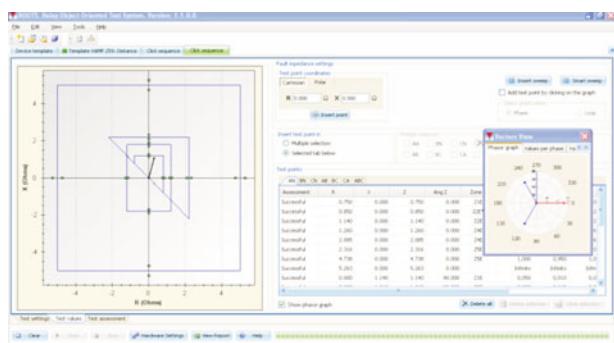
ROOTS, Relay Object Oriented Test System, Version 3.3.0.0

File Edit View Tools Help

Device templates | Template HAMF Z94 Distance | Click sequence | Click sequence

Fault impedance settings

Test point coordinates

Cartesian Polar

R 0.000 Ω X 0.000 Ω

Insert point

Insert sweep Smart sweep

Add test point by clicking on the graph

Insert test point in

Multiple selection

Selected tab below

Test points

AN BN CN AB BC CA ABC

| Assessment | R | X | Z | Ang Z | Zone |
|---|---|---|---|---|---|
| Successful | 0.750 | 0.000 | 0.750 | 0.000 | 210 |
| Successful | 0.950 | 0.000 | 0.950 | 0.000 | 225 |
| Successful | 1.140 | 0.000 | 1.140 | 0.000 | 240 |
| Successful | 1.265 | 0.000 | 1.265 | 0.000 | 240 |
| Successful | 2.005 | 0.000 | 2.005 | 0.000 | 240 |
| Successful | 2.316 | 0.000 | 2.316 | 0.000 | 240 |
| Successful | 4.738 | 0.000 | 4.738 | 0.000 | 250 |
| Successful | 5.263 | 0.000 | 5.263 | 0.000 | |
| Successful | 0.000 | 1.140 | 1.140 | 90.000 | 210 |

Vectors View

Phase graph Values per phase

270 300 330 0 30 60 90 120 150 180 210 240

Show phase graph

Delete all

X (Ohms)

R (Ohms)

4 2 0 -2 -4

Test settings Test values Test assessment

Clear Hardware Settings View Report Help